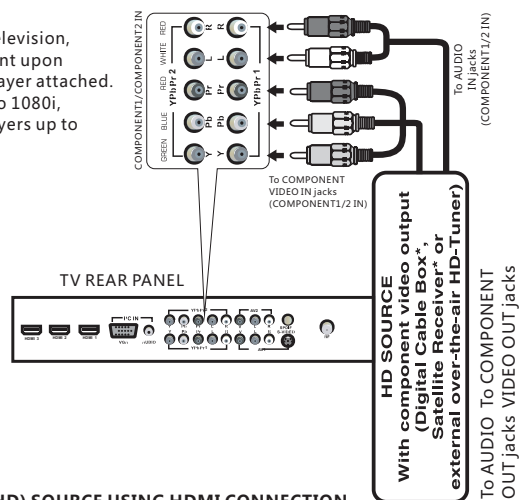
levision, nt upon ayer attached. o 1080i, yers up to

COMPONENT1/COMPONENT2 IN

RED WHITE RED BLUE GREEN

R L Pr Pb Y

YPbPr 2

R L Pr Pb Y

YPbPr 1

To AUDIO IN jacks (COMPONENT1/2 IN)

To COMPONENT VIDEO IN jacks (COMPONENT1/2 IN)

TV REAR PANEL

HDMI 3 HDMI 2 HDMI 1 VGA AUDIO

HD SOURCE
With component video output
(Digital Cable Box*,
Satellite Receiver* or
external over-the-air HD-Tuner)

To AUDIO OUT jacks To COMPONENT VIDEO OUT jacks

HD) SOURCE USING HDMI CONNECTION